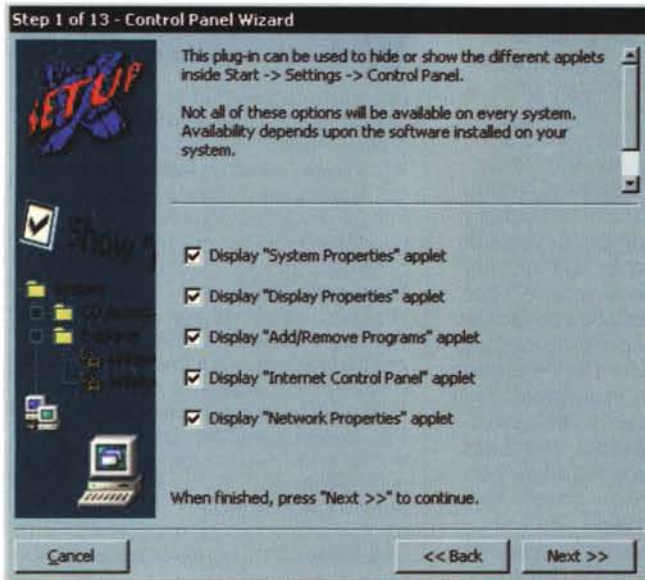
Step 1 of 13 - Control Panel Wizard

SETUP

This plug-in can be used to hide or show the different applets inside Start -> Settings -> Control Panel.

Not all of these options will be available on every system. Availability depends upon the software installed on your system.

Show

Display "System Properties" applet

Display "Display Properties" applet

Display "Add/Remove Programs" applet

Display "Internet Control Panel" applet

Display "Network Properties" applet

When finished, press "Next >>" to continue.

Cancel

<< Back

Next >>